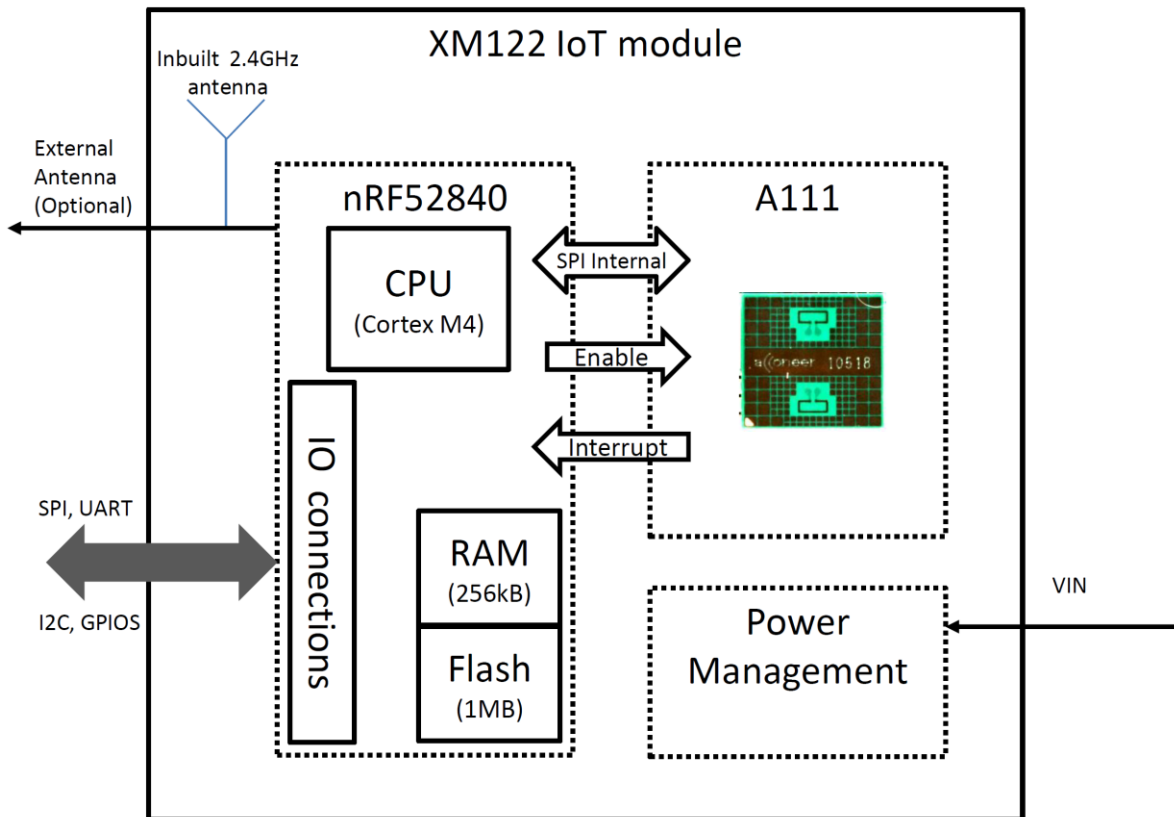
XM122 IoT module

Inbuilt 2.4GHz antenna

External Antenna (Optional)

nRF52840

CPU
(Cortex M4)

IO connections

RAM
(256kB)

Flash
(1MB)

SPI Internal

Enable

Interrupt

A111

a(c)coneer 10518

Power Management

SPI, UART

I2C, GPIOS

VIN